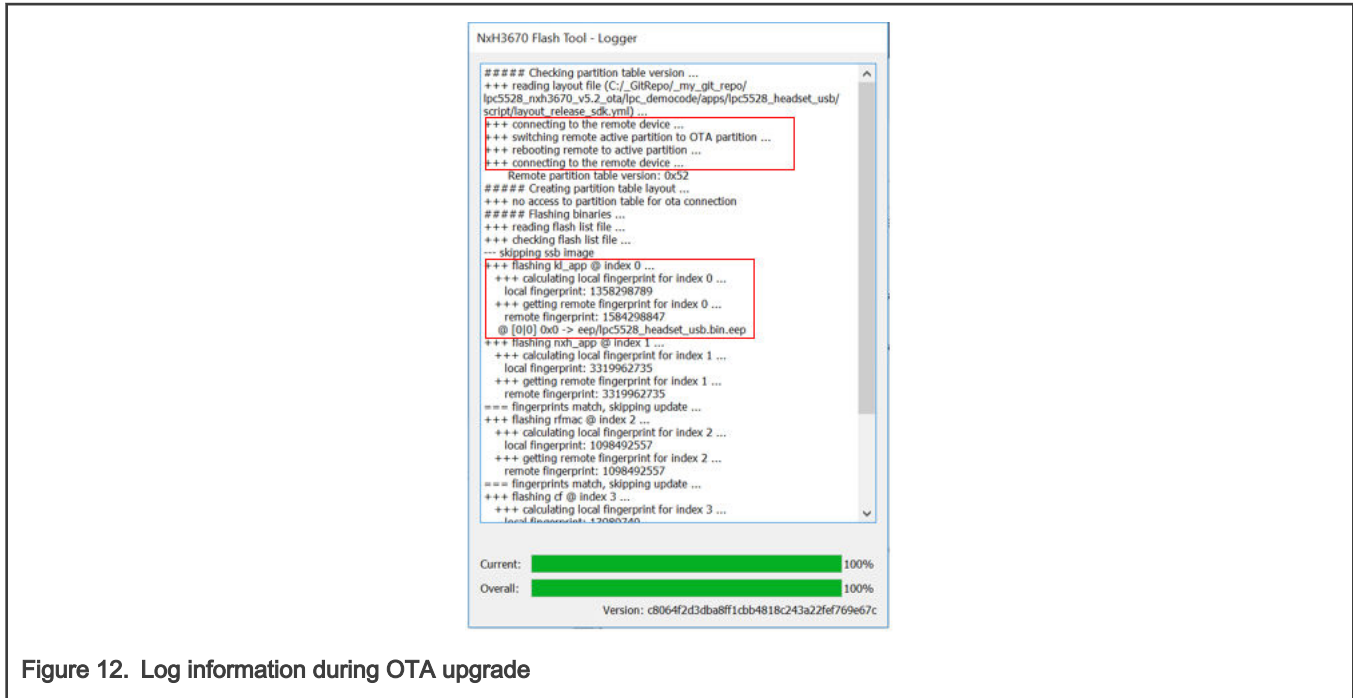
NxH3670 Flash Tool - Logger

##### Checking partition table version ...
+++ reading layout file (C:/_GitRepo/_my_git_repo/lpc5528_nxh3670_v5.2_ota/lpc_democode/apps/lpc5528_headset_usb/script/layout_release_sdk.yml) ...
+++ connecting to the remote device ...
+++ switching remote active partition to OTA partition ...
+++ rebooting remote to active partition ...
+++ connecting to the remote device ...
Remote partition table version: 0x52
##### Creating partition table layout ...
+++ no access to partition table for ota connection
##### Flashing binaries ...
+++ reading flash list file ...
+++ checking flash list file ...
--- skipping ssb image
+++ flashing kl_app @ index 0 ...
+++ calculating local fingerprint for index 0 ...
local fingerprint: 1358298789
+++ getting remote fingerprint for index 0 ...
remote fingerprint: 1584298847
@ [0|0] 0x0 -> eep/lpc5528_headset_usb.bin.eep
+++ flashing nxh_app @ index 1 ...
+++ calculating local fingerprint for index 1 ...
local fingerprint: 3319962735
+++ getting remote fingerprint for index 1 ...
remote fingerprint: 3319962735
=== fingerprints match, skipping update ...
+++ flashing rfmac @ index 2 ...
+++ calculating local fingerprint for index 2 ...
local fingerprint: 1098492557
+++ getting remote fingerprint for index 2 ...
remote fingerprint: 1098492557
=== fingerprints match, skipping update ...
+++ flashing cf @ index 3 ...
+++ calculating local fingerprint for index 3 ...
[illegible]

Current: 100%
Overall: 100%
Version: c8064f2d3dba8ff1cbb4818c243a22fef769e67c

Figure 12. Log information during OTA upgrade